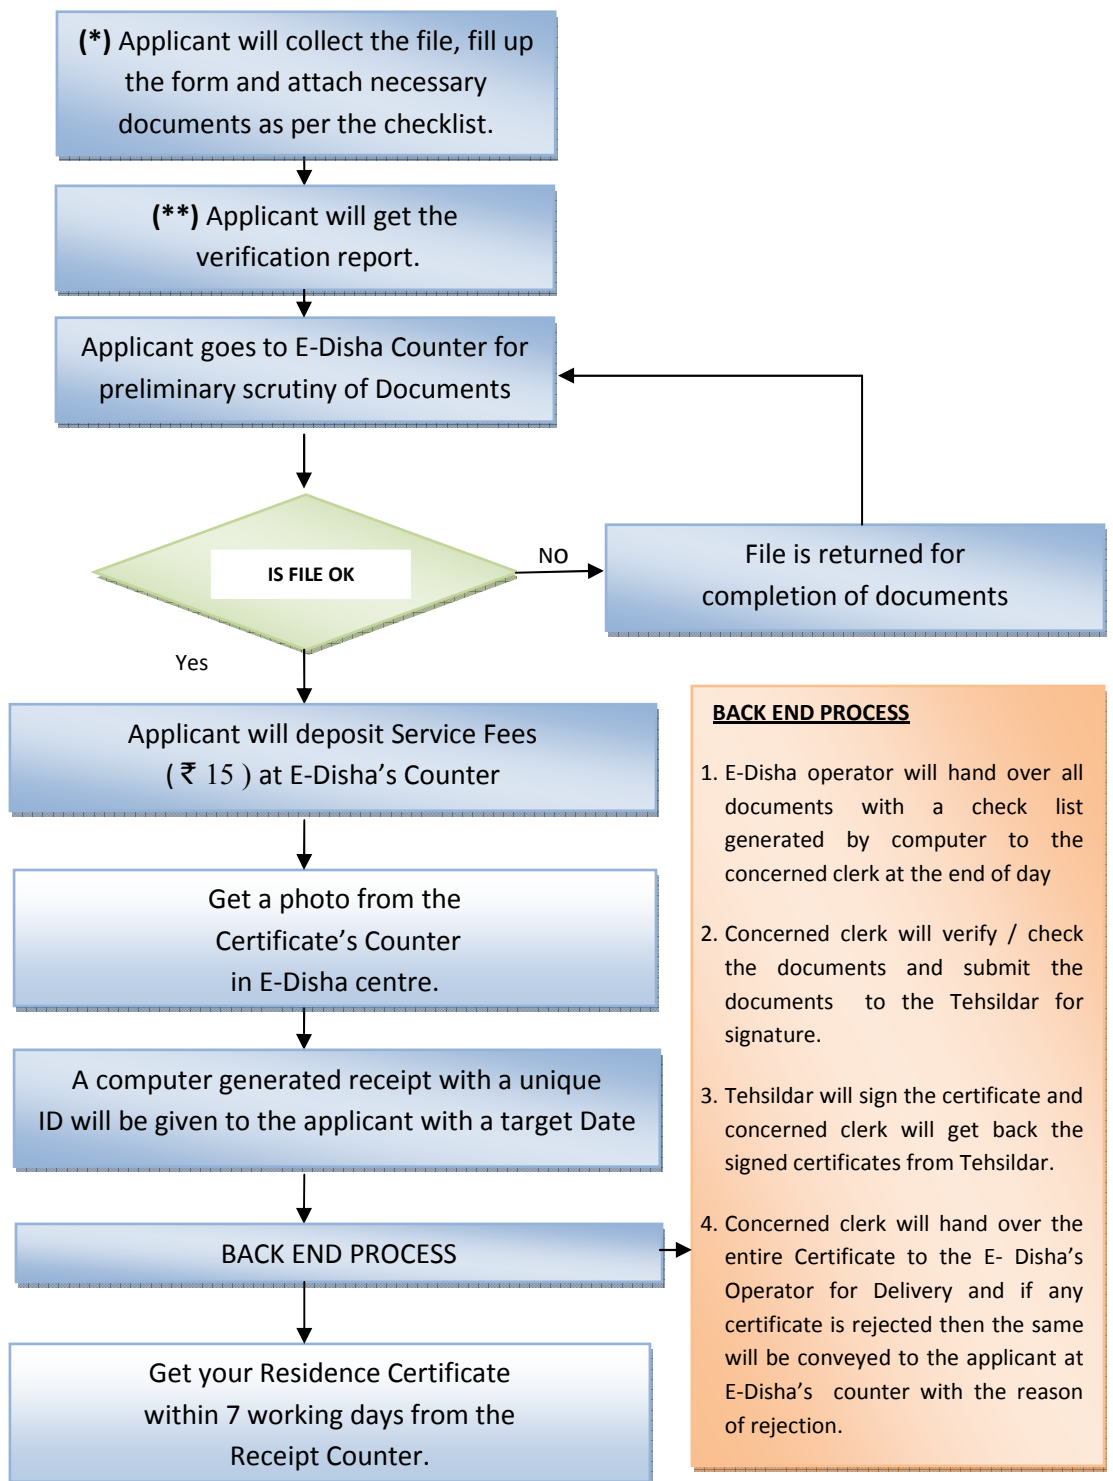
(*) Applicant will collect the file, fill up the form and attach necessary documents as per the checklist.

(**) Applicant will get the verification report.

Applicant goes to E-Disha Counter for preliminary scrutiny of Documents

IS FILE OK

NO

File is returned for completion of documents

Yes

Applicant will deposit Service Fees ( ₹ 15 ) at E-Disha's Counter

Get a photo from the Certificate's Counter in E-Disha centre.

A computer generated receipt with a unique ID will be given to the applicant with a target Date

BACK END PROCESS

Get your Residence Certificate within 7 working days from the Receipt Counter.

BACK END PROCESS

1. E-Disha operator will hand over all documents with a check list generated by computer to the concerned clerk at the end of day

2. Concerned clerk will verify / check the documents and submit the documents to the Tehsildar for signature.

3. Tehsildar will sign the certificate and concerned clerk will get back the signed certificates from Tehsildar.

4. Concerned clerk will hand over the entire Certificate to the E- Disha's Operator for Delivery and if any certificate is rejected then the same will be conveyed to the applicant at E-Disha's counter with the reason of rejection.